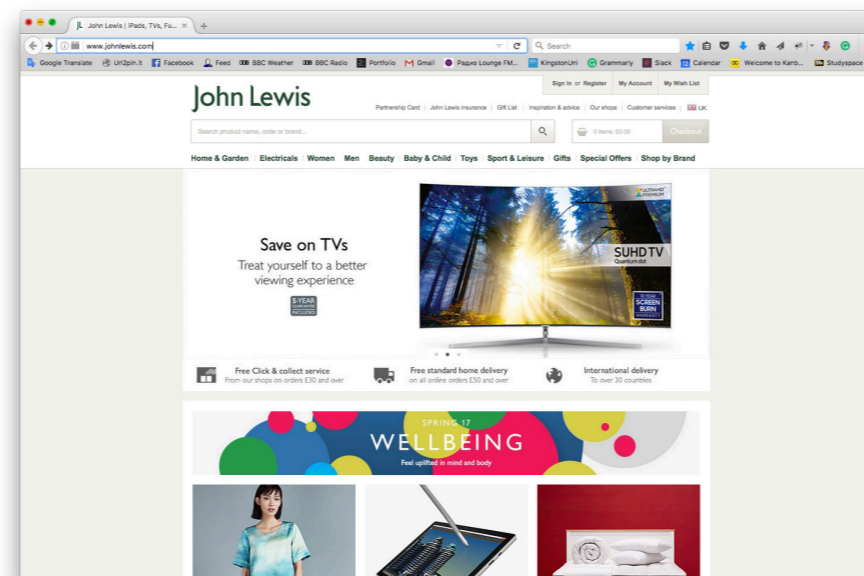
John Lewis | iPads, TVs, Fu...

www.johnlewis.com

Search

Google Translate Url2pin.it Facebook Feed BBC Weather BBC Radio Portfolio Gmail Радио Lounge FM... KingstonUni Grammarly Slack Calendar Welcome to Karb... Studyspace

Sign in or Register | My Account | My Wish List

John Lewis

Partnership Card | John Lewis Insurance | Gift List | Inspiration & advice | Our shops | Customer services | UK

Search product name, code or brand...

0 items: £0.00 Checkout

Home & Garden | Electricals | Women | Men | Beauty | Baby & Child | Toys | Sport & Leisure | Gifts | Special Offers | Shop by Brand

Save on TVs

Treat yourself to a better viewing experience

5-YEAR GUARANTEE INCLUDED

SUHD TV Quantum dot

ULTRA HD PREMIUM

10 YEAR SCREEN BURN WARRANTY

Free Click & collect service
From our shops on orders £30 and over

Free standard home delivery
on all online orders £50 and over

International delivery
To over 30 countries

SPRING 17

WELLBEING

Feel uplifted in mind and body